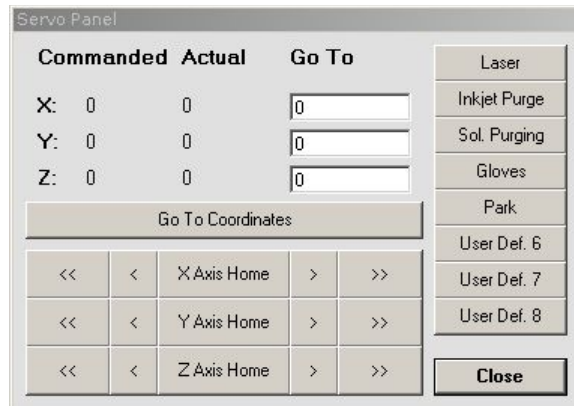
Servo Panel

| | Commanded | Actual | Go To |
|---|---|---|---|
| X: | 0 | 0 | 0 |
| Y: | 0 | 0 | 0 |
| Z: | 0 | 0 | 0 |

Go To Coordinates

| | | | | |
|---|---|---|---|---|
| << | < | X Axis Home | > | >> |
| << | < | Y Axis Home | > | >> |
| << | < | Z Axis Home | > | >> |

Laser
Inkjet Purge
Sol. Purging
Gloves
Park
User Def. 6
User Def. 7
User Def. 8

Close